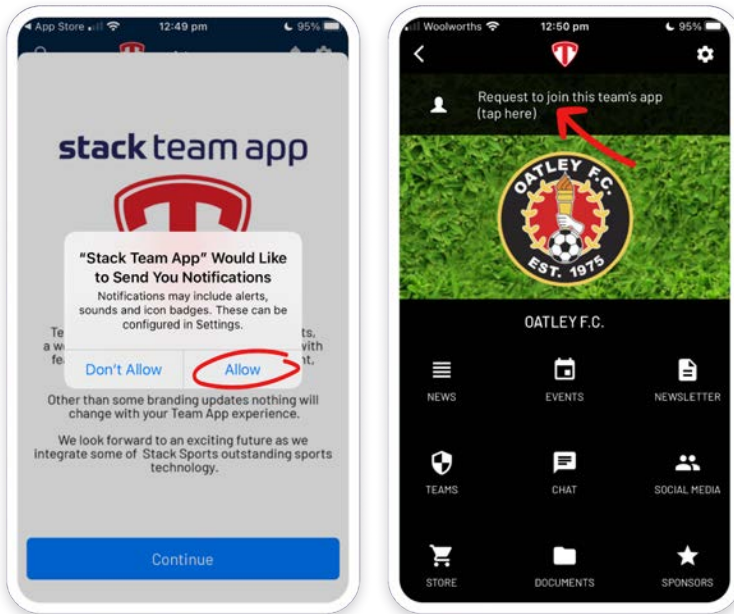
◂ App Store 12:49 pm 95%

stack team app

"Stack Team App" Would Like to Send You Notifications

Notifications may include alerts, sounds and icon badges. These can be configured in Settings.

Don't Allow Allow

Te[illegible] ts, a w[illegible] with fe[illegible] nt.

Other than some branding updates nothing will change with your Team App experience.

We look forward to an exciting future as we integrate some of Stack Sports outstanding sports technology.

Continue

Woolworths 12:50 pm 95%

Request to join this team's app (tap here)

OATLEY F.C. EST. 1975

OATLEY F.C.

NEWS

EVENTS

NEWSLETTER

TEAMS

CHAT

SOCIAL MEDIA

STORE

DOCUMENTS

SPONSORS